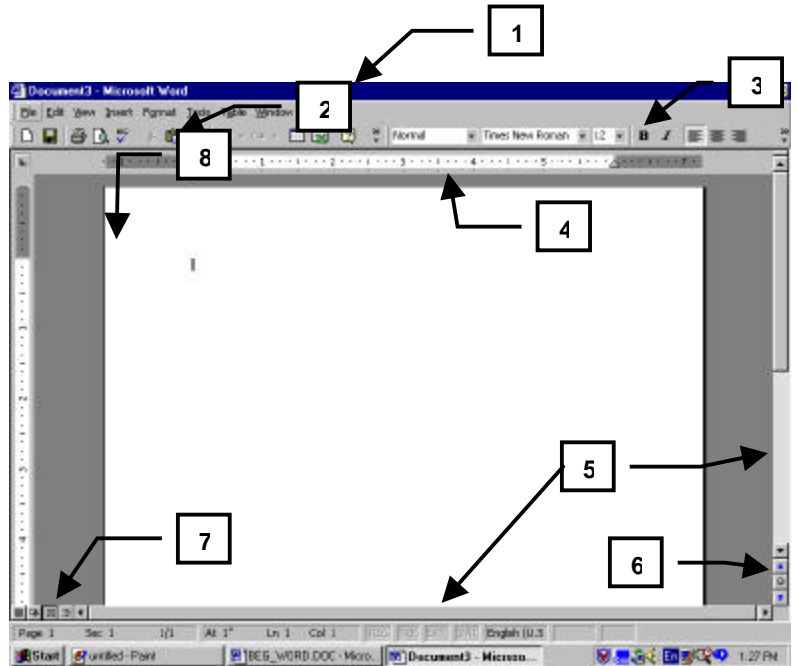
1

Document3 - Microsoft Word

File Edit View Insert Format Tools Table Window

2

3

Normal Times New Roman 12 B I

8

1 2 3 4 5 6 7

4

5

7

6

Page 1 Sec 1 1/1 At 1" Ln 1 Col 1 REC TRK EXT OVR English (U.S

Start untitled - Paint BEG_WORD.DOC - Micro... Document3 - Microso... 1:27 PM